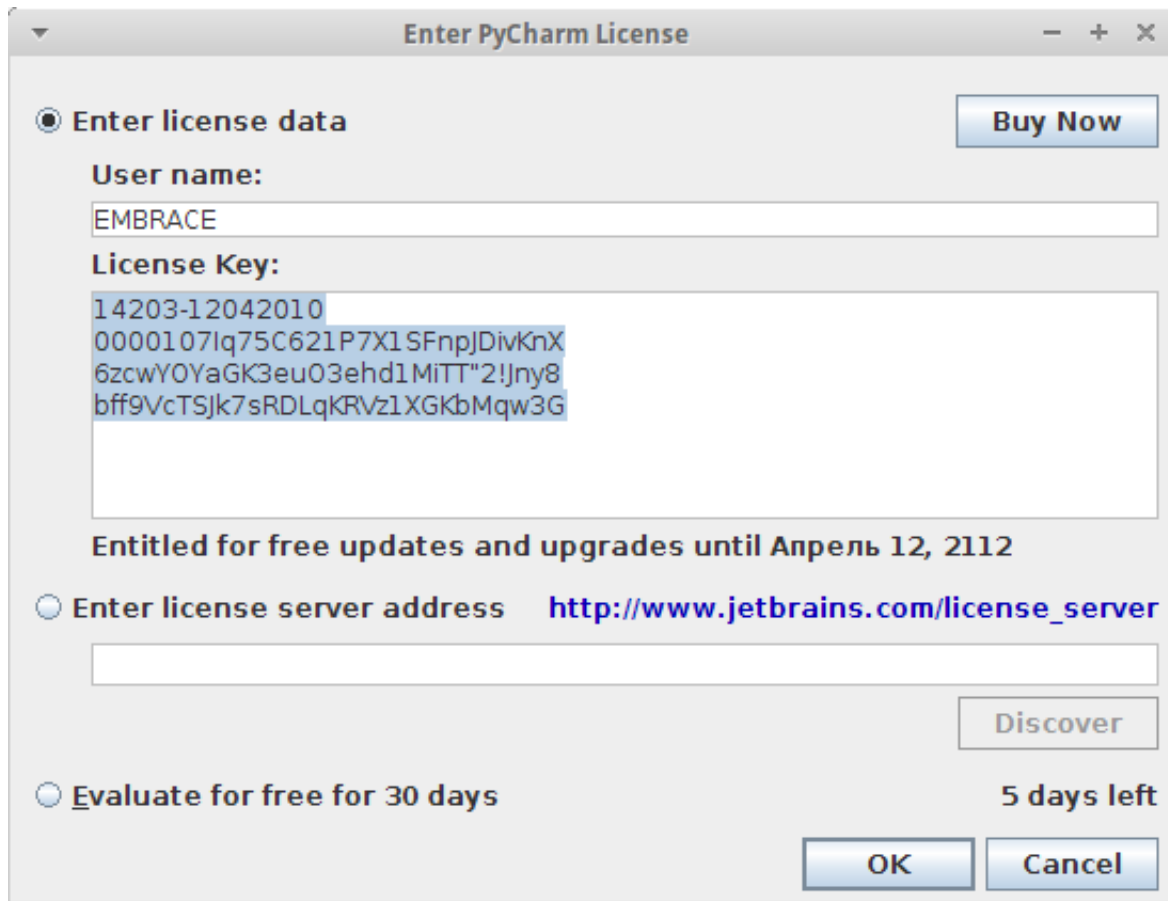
Enter PyCharm License

Enter license data

Buy Now

User name:

EMBRACE

License Key:

14203-12042010
0000107Iq75C621P7X1SFnpJDivKnX
6zcwYOYaGK3euO3ehd1MiTT"2!Jny8
bff9VcTSJk7sRDLqKRVz1XGKbMqw3G

Entitled for free updates and upgrades until Апрель 12, 2112

Enter license server address http://www.jetbrains.com/license_server

Discover

Evaluate for free for 30 days

5 days left

OK

Cancel